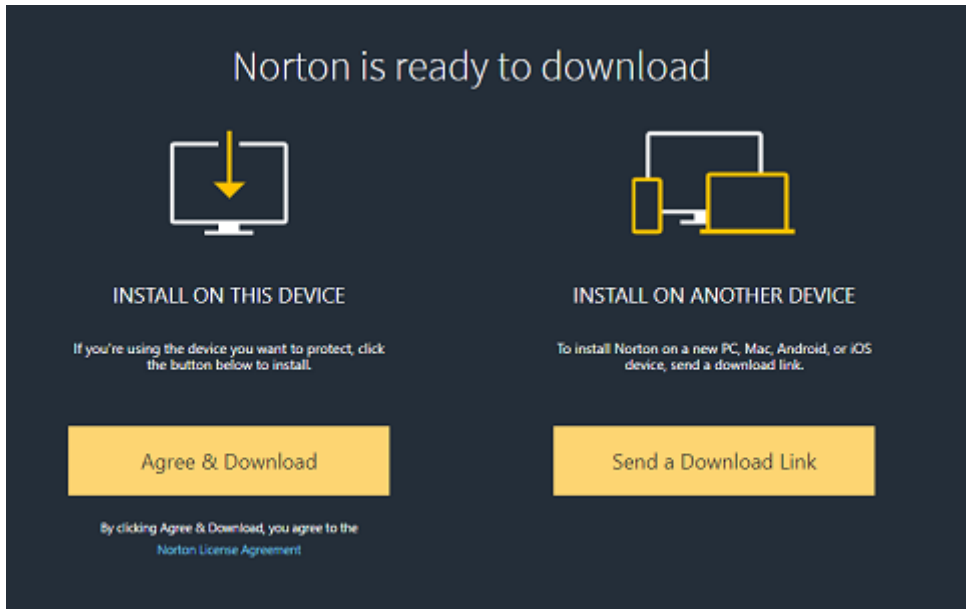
Norton is ready to download

INSTALL ON THIS DEVICE

If you're using the device you want to protect, click the button below to install.

Agree & Download

By clicking Agree & Download, you agree to the Norton License Agreement

INSTALL ON ANOTHER DEVICE

To install Norton on a new PC, Mac, Android, or iOS device, send a download link.

Send a Download Link